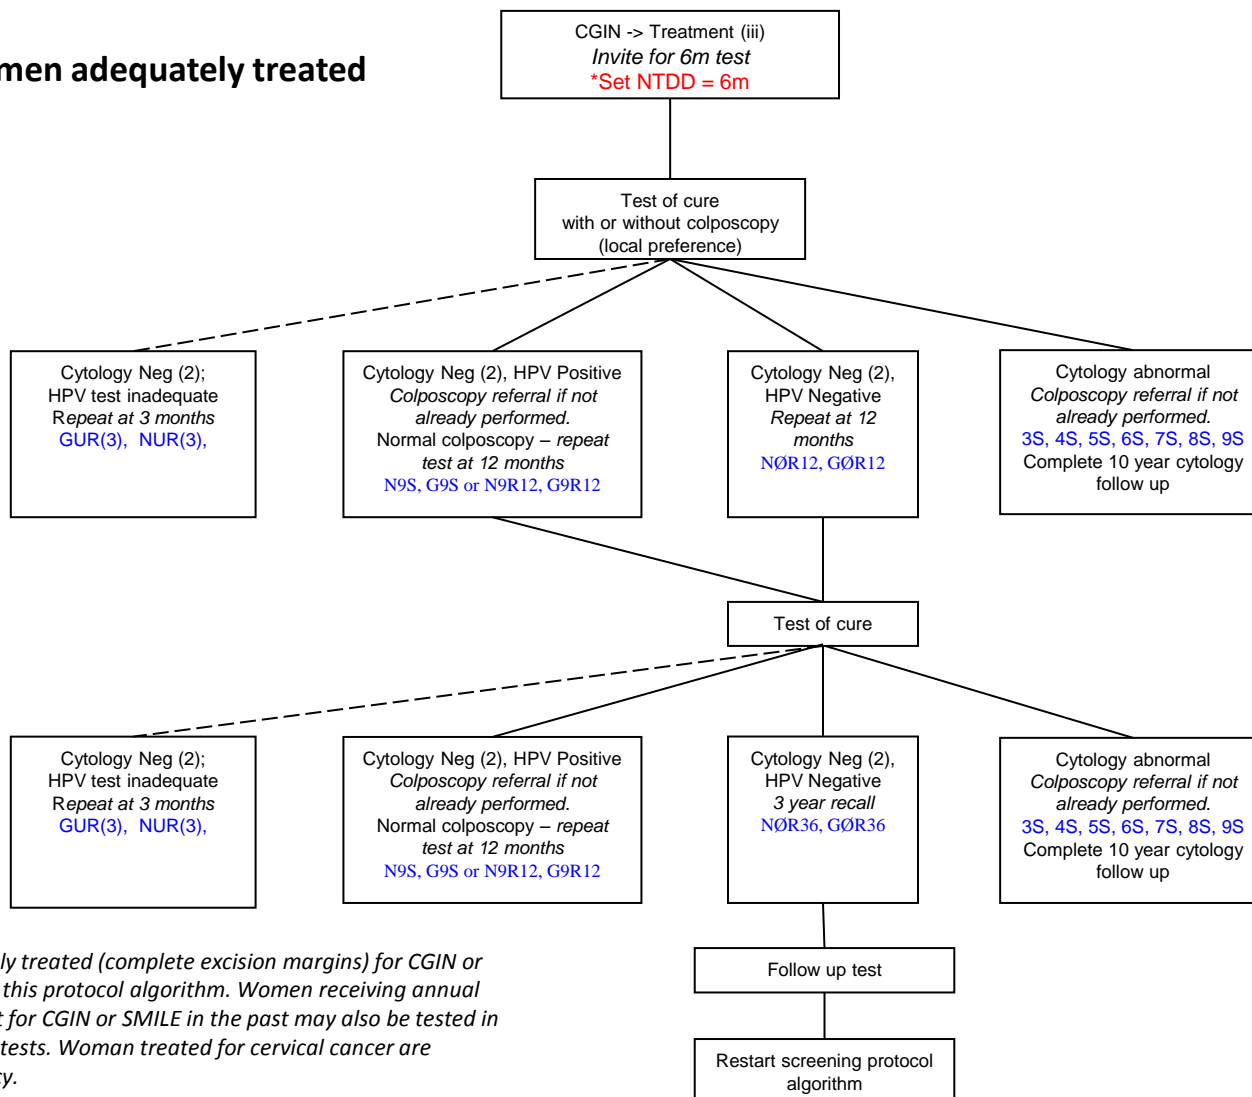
men adequately treated

CGIN -> Treatment (iii)
Invite for 6m test
*Set NTDD = 6m

Test of cure
with or without colposcopy
(local preference)

Cytology Neg (2);
HPV test inadequate
Repeat at 3 months
GUR(3), NUR(3),

Cytology Neg (2), HPV Positive
Colposcopy referral if not already performed.
Normal colposcopy – repeat test at 12 months
N9S, G9S or N9R12, G9R12

Cytology Neg (2),
HPV Negative
Repeat at 12 months
NØR12, GØR12

Cytology abnormal
Colposcopy referral if not already performed.
3S, 4S, 5S, 6S, 7S, 8S, 9S
Complete 10 year cytology follow up

Test of cure

Cytology Neg (2);
HPV test inadequate
Repeat at 3 months
GUR(3), NUR(3),

Cytology Neg (2), HPV Positive
Colposcopy referral if not already performed.
Normal colposcopy – repeat test at 12 months
N9S, G9S or N9R12, G9R12

Cytology Neg (2),
HPV Negative
3 year recall
NØR36, GØR36

Cytology abnormal
Colposcopy referral if not already performed.
3S, 4S, 5S, 6S, 7S, 8S, 9S
Complete 10 year cytology follow up

Follow up test

Restart screening protocol algorithm

ly treated (complete excision margins) for CGIN or this protocol algorithm. Women receiving annual t for CGIN or SMILE in the past may also be tested in tests. Woman treated for cervical cancer are y.